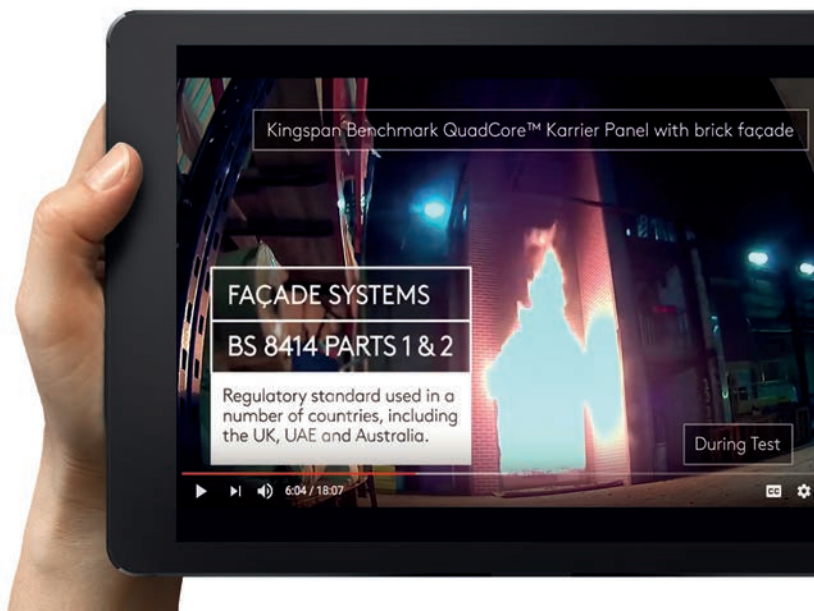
Kingspan Benchmark QuadCore™ Karrier Panel with brick façade

FAÇADE SYSTEMS

BS 8414 PARTS 1 & 2

Regulatory standard used in a number of countries, including the UK, UAE and Australia.

During Test

6:04 / 18:07

CC